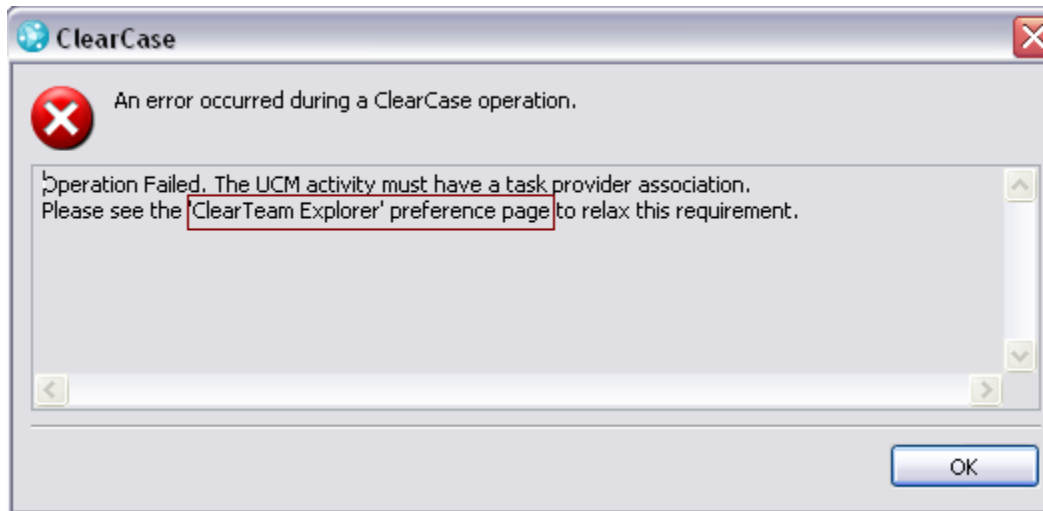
ClearCase

An error occurred during a ClearCase operation.

Operation Failed. The UCM activity must have a task provider association.
Please see the 'ClearTeam Explorer' preference page to relax this requirement.

OK